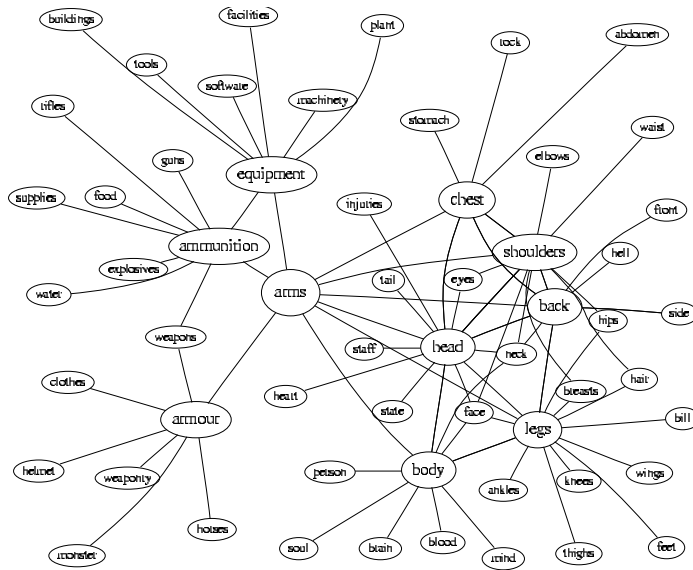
buildings
facilities
plant
tools
software
machinery
rifles
guns
equipment
supplies
food
ammunition
explosives
water
weapons
clothes
armour
helmet
weaponry
monster
horses
arms
heart
injuries
tail
eyes
staff
state
head
neck
face
body
person
soul
brain
blood
mind
rock
abdomen
stomach
waist
elbows
chest
front
shoulders
hell
back
side
hips
hair
breasts
legs
bill
ankles
knees
wings
thighs
feet